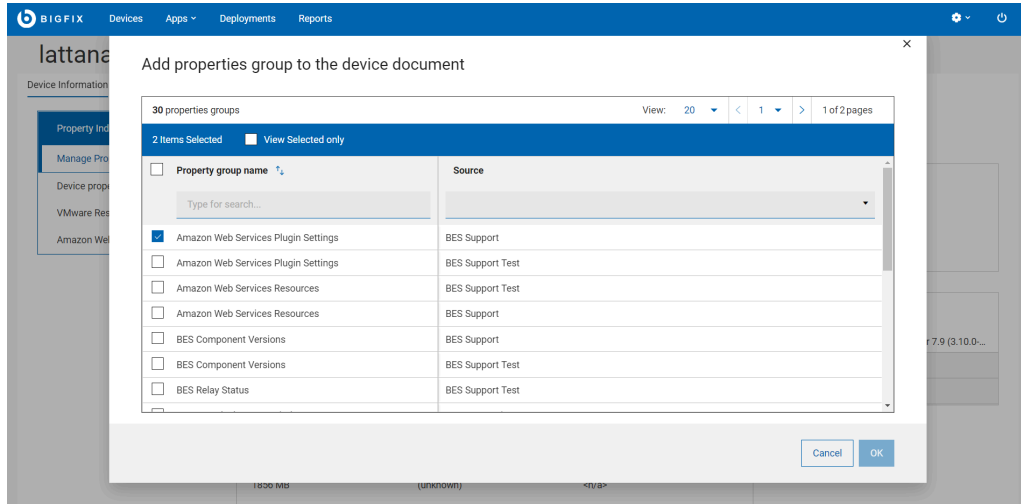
BIGFIX Devices Apps Deployments Reports

lattana

Device Information

Property Ind
Manage Pro
Device prope
VMware Res
Amazon Wel

Add properties group to the device document

×

30 properties groups

View: 20 1 1 of 2 pages

2 Items Selected View Selected only

| | Property group name | Source |
|---|---|---|
| | Type for search... | |
| ☑ | Amazon Web Services Plugin Settings | BES Support |
| ☐ | Amazon Web Services Plugin Settings | BES Support Test |
| ☐ | Amazon Web Services Resources | BES Support Test |
| ☐ | Amazon Web Services Resources | BES Support |
| ☐ | BES Component Versions | BES Support |
| ☐ | BES Component Versions | BES Support Test |
| ☐ | BES Relay Status | BES Support Test |

r 7.9 (3.10.0-...

1856 MB (unknown) <n/a>

Cancel OK